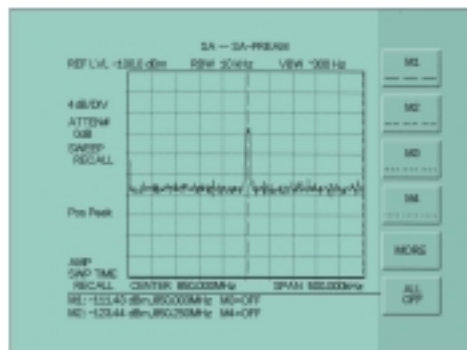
SA — SA-PREAM

REF LVL -108.0 dBm    RBW 10 kHz    VBW 300 Hz

4 dB/DIV

ATTEN# 0dB

SWEEP RECALL

Pos Peak

AMP SWP TIME RECALL

CENTER 860.000MHz    SPAN 500.000kHz

M1: -111.43 dBm,860.000MHz  M3=OFF

M2: -123.44 dBm,860.250MHz  M4=OFF

M1

M2

M3

M4

MORE

ALL OFF